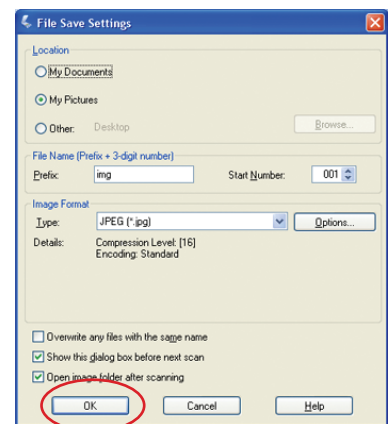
File Save Settings

Location

My Documents

My Pictures

Other: Desktop

Browse...

File Name (Prefix + 3-digit number)

Prefix: img

Start Number: 001

Image Format

Type: JPEG (*.jpg)

Options...

Details: Compression Level: [16]
Encoding: Standard

Overwrite any files with the same name

Show this dialog box before next scan

Open image folder after scanning

OK

Cancel

Help